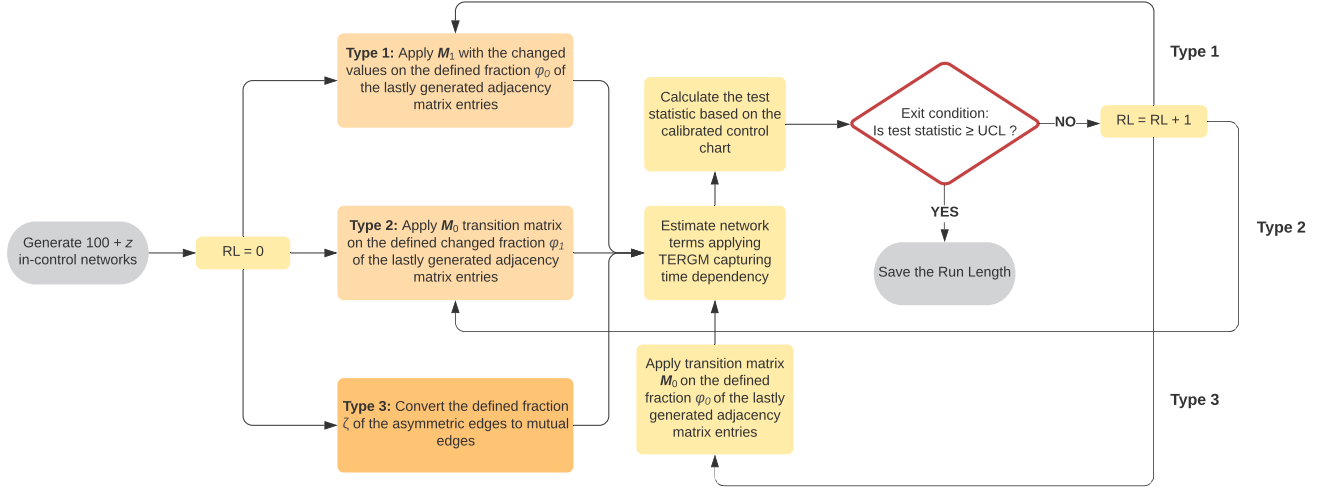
Generate 100 + $z$ in-control networks

RL = 0

**Type 1:** Apply $M_1$ with the changed values on the defined fraction $\varphi_0$ of the lastly generated adjacency matrix entries

**Type 2:** Apply $M_0$ transition matrix on the defined changed fraction $\varphi_1$ of the lastly generated adjacency matrix entries

**Type 3:** Convert the defined fraction $\zeta$ of the asymmetric edges to mutual edges

Calculate the test statistic based on the calibrated control chart

Estimate network terms applying TERGM capturing time dependency

Apply transition matrix $M_0$ on the defined fraction $\varphi_0$ of the lastly generated adjacency matrix entries

Exit condition: Is test statistic ≥ UCL ?

NO

YES

RL = RL + 1

Save the Run Length

Type 1

Type 2

Type 3